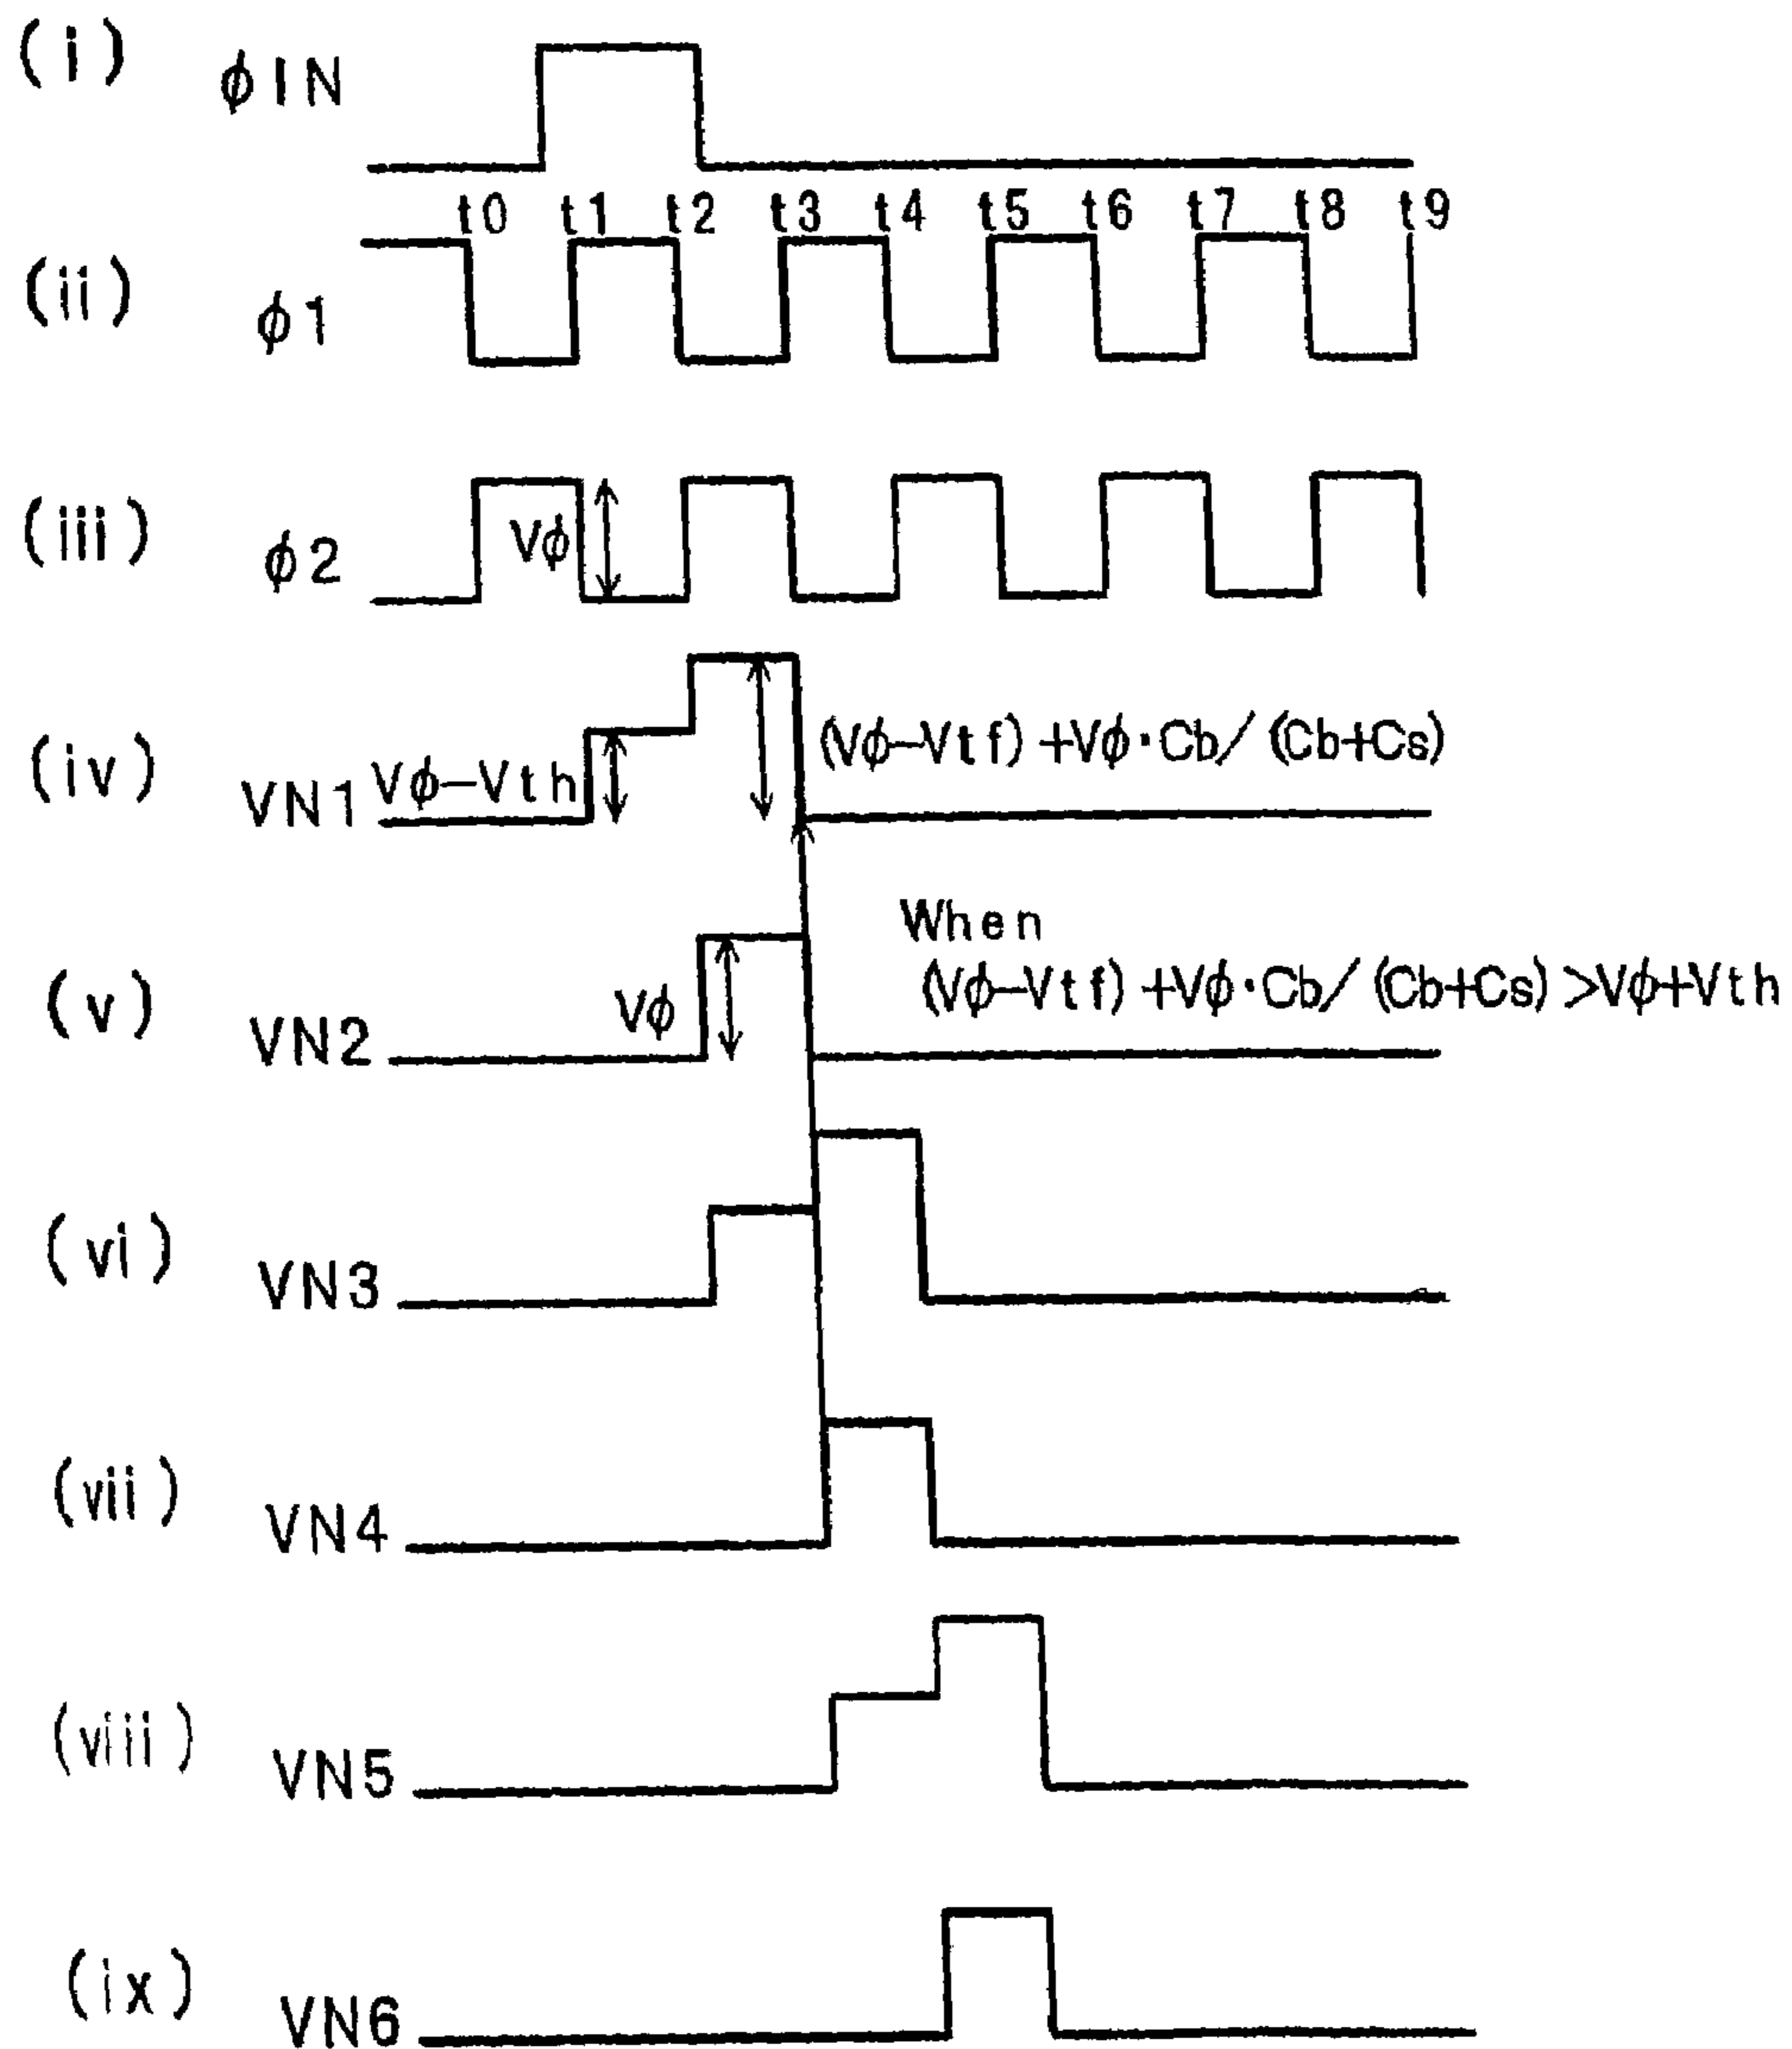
(i) $\phi$IN

t0 t1 t2 t3 t4 t5 t6 t7 t8 t9

(ii) $\phi$1

(iii) $\phi$2 V$\phi$

(iv) VN1 V$\phi$−Vth (V$\phi$−Vtf) +V$\phi$·Cb/ (Cb+Cs)

When (V$\phi$−Vtf) +V$\phi$·Cb/ (Cb+Cs) >V$\phi$+Vth

(v) VN2 V$\phi$

(vi) VN3

(vii) VN4

(viii) VN5

(ix) VN6